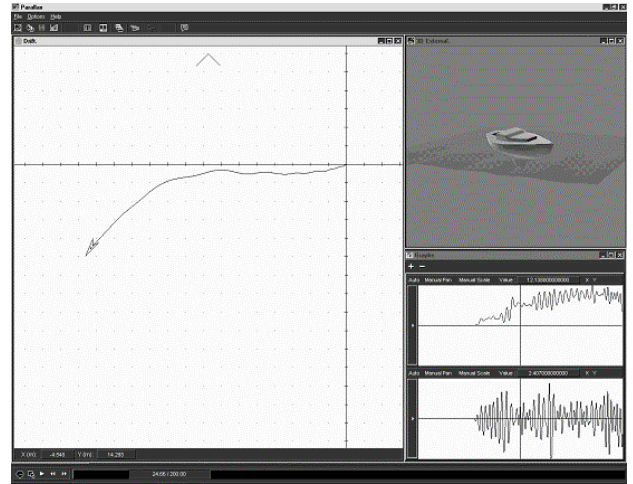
Parallax

File Options Help

Draft

3D External

Graphs

+ −

Auto Manual Pan Manual Scale Value 12.130000000000 X Y

Auto Manual Pan Manual Scale Value 2.407000000000 X Y

X (m): -4.546 Y (m): 14.283

24.06 / 200.00